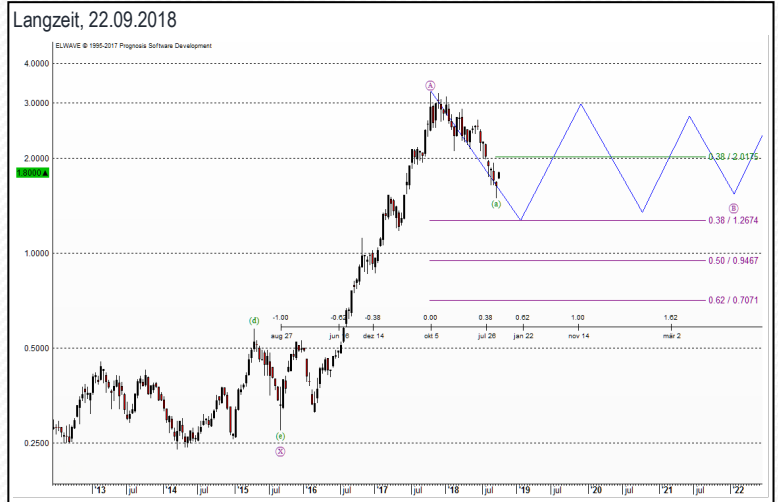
Langzeit, 22.09.2018

ELWAVE © 1995-2017 Prognosis Software Development

4.0000
3.0000
2.0000
1.8000
1.0000
0.5000
0.2500

Ⓐ
(a)
Ⓑ
(d)
(e)
Ⓧ

0.38 / 2.0175
0.38 / 1.2674
0.50 / 0.9467
0.62 / 0.7071

-1.00
-0.62
-0.38
0.00
0.38
0.62
1.00
1.62

aug 27
jun 6
dez 14
okt 5
jul 26
jan 22
nov 14
mar 2

'13 jul '14 jul '15 jul '16 jul '17 jul '18 jul '19 jul '20 jul '21 jul '22